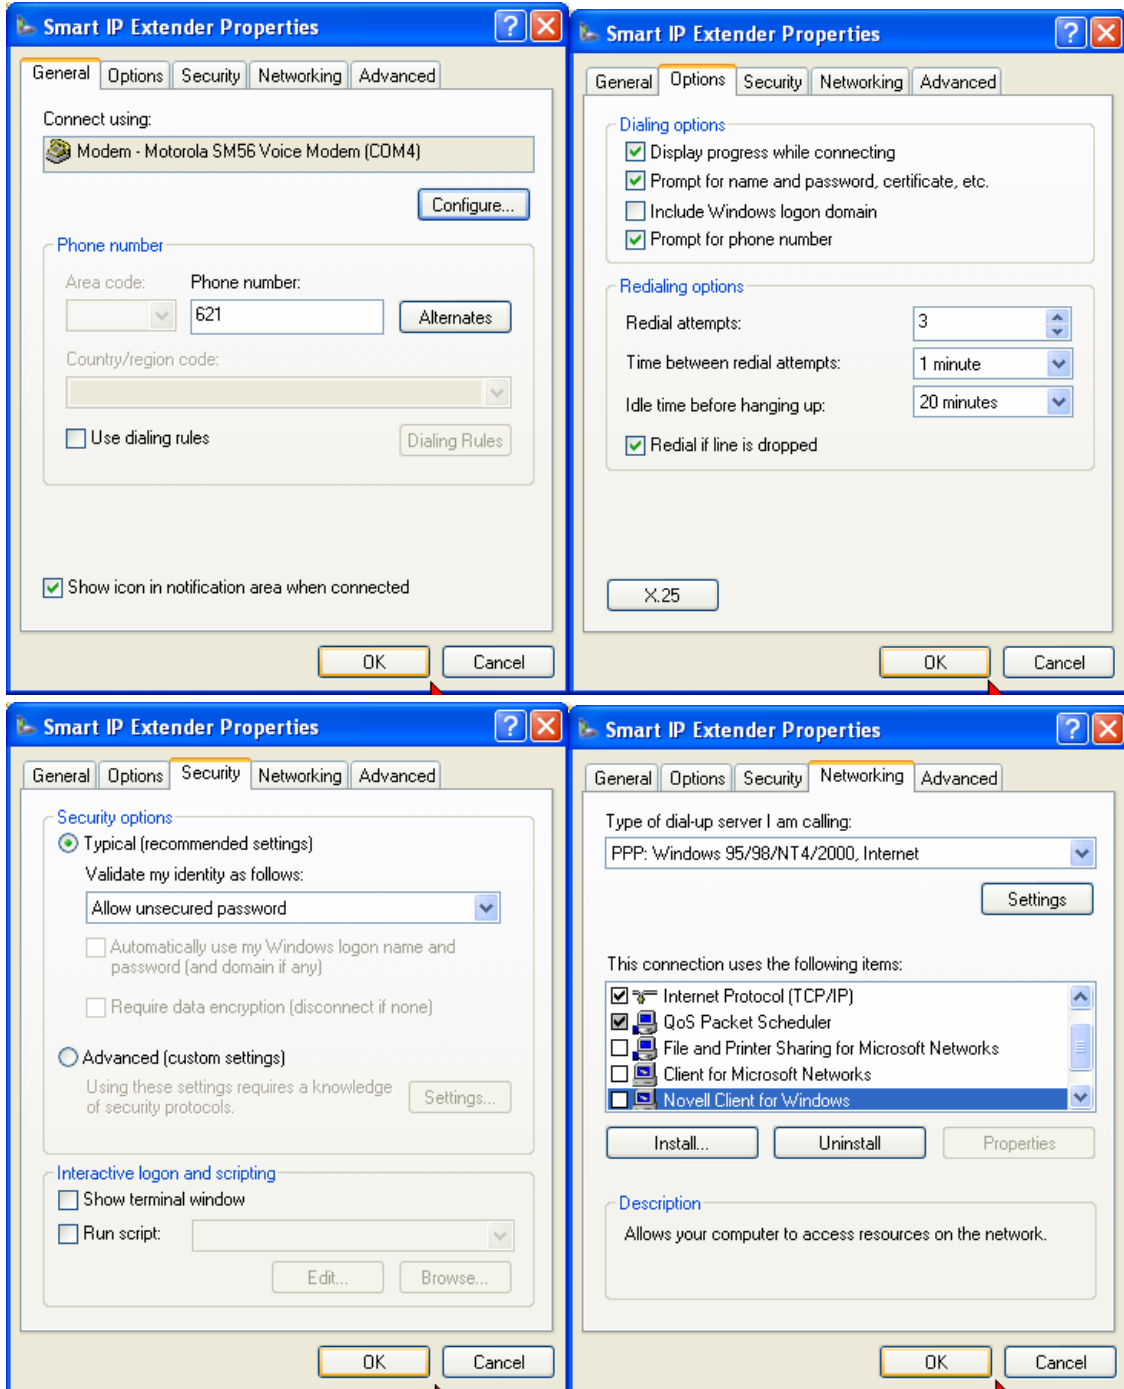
Smart IP Extender Properties

General | Options | Security | Networking | Advanced

Connect using:

Modem - Motorola SM56 Voice Modem (COM4)

Configure...

Phone number

Area code:

Phone number:

621

Alternates

Country/region code:

Use dialing rules

Dialing Rules

Show icon in notification area when connected

OK

Cancel

Smart IP Extender Properties

General | Options | Security | Networking | Advanced

Dialing options

Display progress while connecting

Prompt for name and password, certificate, etc.

Include Windows logon domain

Prompt for phone number

Redialing options

Redial attempts:

3

Time between redial attempts:

1 minute

Idle time before hanging up:

20 minutes

Redial if line is dropped

X.25

OK

Cancel

Smart IP Extender Properties

General | Options | Security | Networking | Advanced

Security options

Typical (recommended settings)

Validate my identity as follows:

Allow unsecured password

Automatically use my Windows logon name and password (and domain if any)

Require data encryption (disconnect if none)

Advanced (custom settings)

Using these settings requires a knowledge of security protocols.

Settings...

Interactive logon and scripting

Show terminal window

Run script:

Edit...

Browse...

OK

Cancel

Smart IP Extender Properties

General | Options | Security | Networking | Advanced

Type of dial-up server I am calling:

PPP: Windows 95/98/NT4/2000, Internet

Settings

This connection uses the following items:

Internet Protocol (TCP/IP)

QoS Packet Scheduler

File and Printer Sharing for Microsoft Networks

Client for Microsoft Networks

Novell Client for Windows

Install...

Uninstall

Properties

Description

Allows your computer to access resources on the network.

OK

Cancel